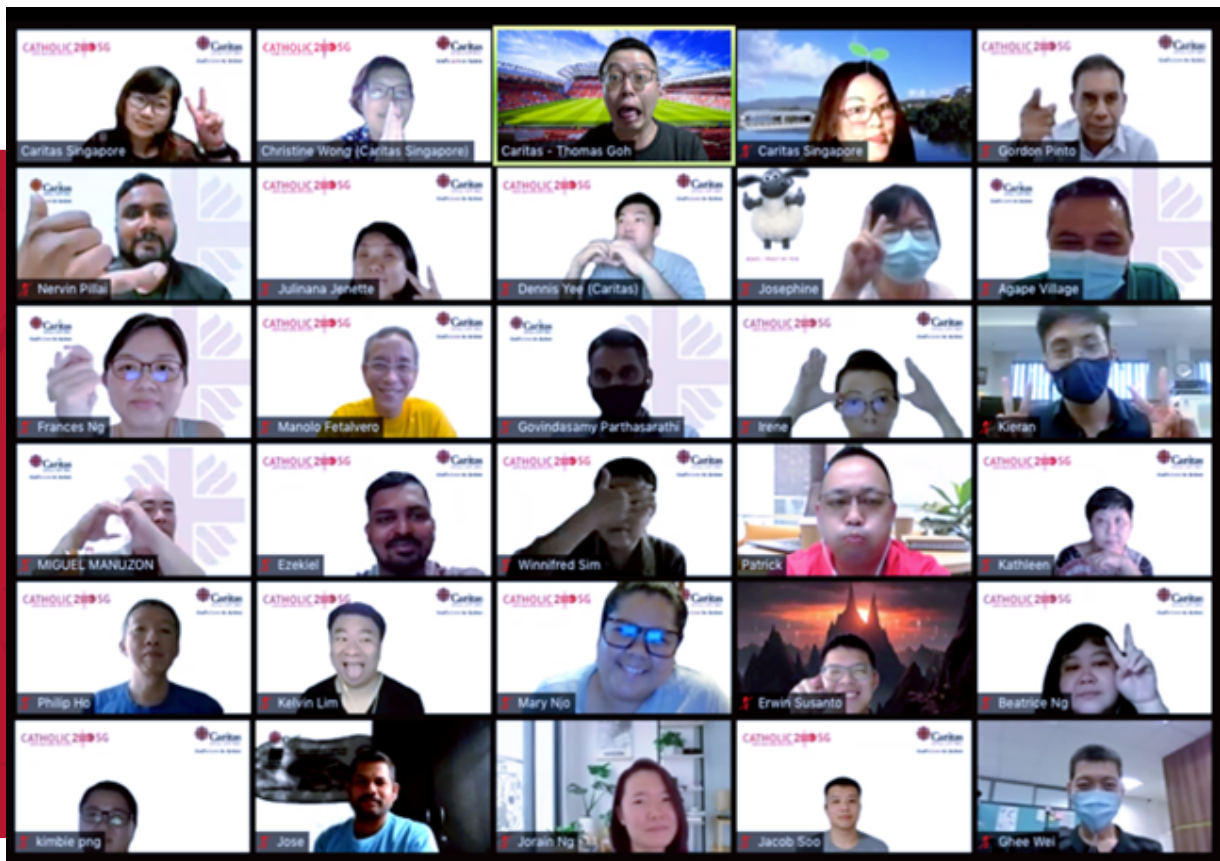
CATHOLIC200SG Caritas
Caritas Singapore
CATHOLIC200SG Caritas
Christine Wong (Caritas Singapore)
Caritas - Thomas Goh
Caritas Singapore
CATHOLIC200SG Caritas
Gordon Pinto

Caritas
Nervin Pillai
CATHOLIC200SG Caritas
Julinana Jenette
CATHOLIC200SG Caritas
Dennis Yee (Caritas)
Josephine
Caritas
Agape Village

Caritas
Frances Ng
CATHOLIC200SG Caritas
Manolo Fetalvero
Caritas
Govindasamy Parthasarathi
CATHOLIC200SG Caritas
Irene
Kieran

Caritas
MIGUEL MANUZON
CATHOLIC200SG Caritas
Ezekiel
CATHOLIC200SG Caritas
Winnifred Sim
Patrick
CATHOLIC200SG Caritas
Kathleen

CATHOLIC200SG Caritas
Philip Ho
CATHOLIC200SG Caritas
Kelvin Lim
CATHOLIC200SG Caritas
Mary Njo
Erwin Susanto
CATHOLIC200SG Caritas
Beatrice Ng

CATHOLIC200SG Caritas
kimbie png
Jose
Jorain Ng
CATHOLIC200SG Caritas
Jacob Soo
Ghee Wei